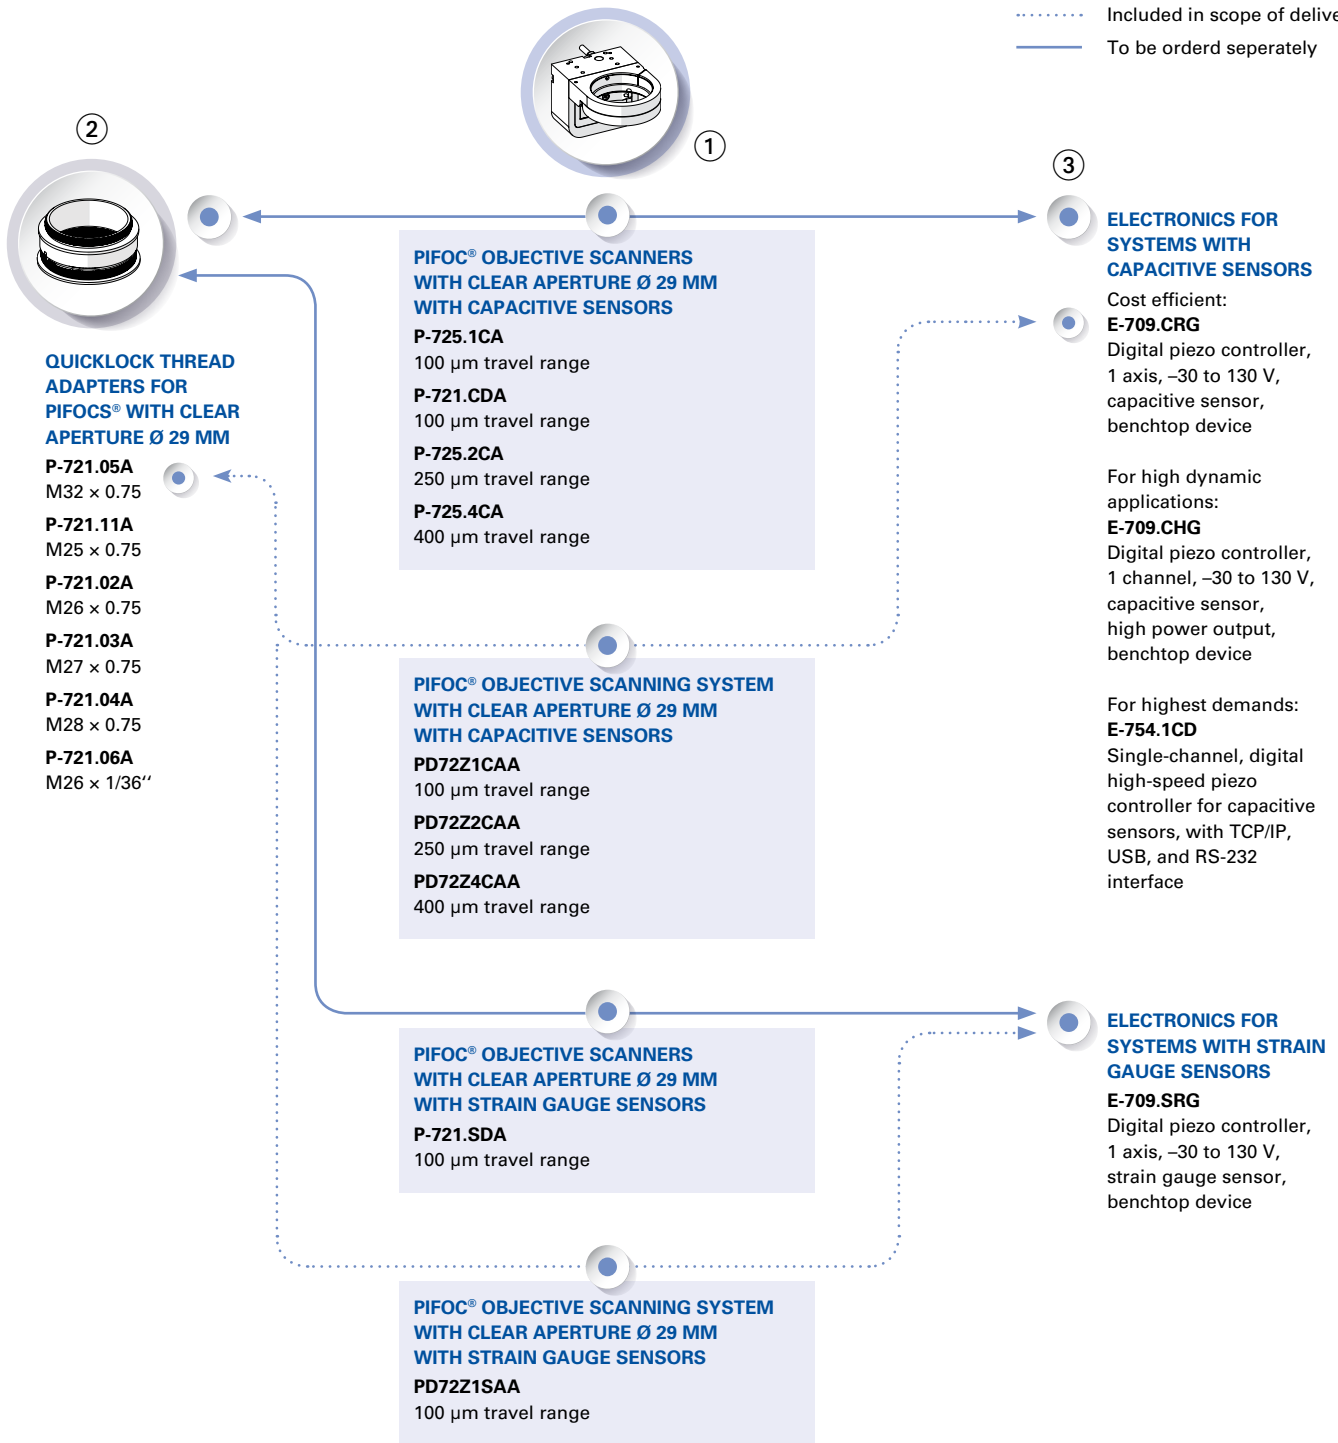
Included in scope of delive

To be orderd seperately

①

②

③

PIFOC® OBJECTIVE SCANNERS WITH CLEAR APERTURE Ø 29 MM WITH CAPACITIVE SENSORS

P-725.1CA
100 µm travel range

P-721.CDA
100 µm travel range

P-725.2CA
250 µm travel range

P-725.4CA
400 µm travel range

QUICKLOCK THREAD ADAPTERS FOR PIFOCS® WITH CLEAR APERTURE Ø 29 MM

P-721.05A
M32 × 0.75

P-721.11A
M25 × 0.75

P-721.02A
M26 × 0.75

P-721.03A
M27 × 0.75

P-721.04A
M28 × 0.75

P-721.06A
M26 × 1/36‘‘

ELECTRONICS FOR SYSTEMS WITH CAPACITIVE SENSORS

Cost efficient:
E-709.CRG
Digital piezo controller, 1 axis, –30 to 130 V, capacitive sensor, benchtop device

For high dynamic applications:
E-709.CHG
Digital piezo controller, 1 channel, –30 to 130 V, capacitive sensor, high power output, benchtop device

For highest demands:
E-754.1CD
Single-channel, digital high-speed piezo controller for capacitive sensors, with TCP/IP, USB, and RS-232 interface

PIFOC® OBJECTIVE SCANNING SYSTEM WITH CLEAR APERTURE Ø 29 MM WITH CAPACITIVE SENSORS

PD72Z1CAA
100 µm travel range

PD72Z2CAA
250 µm travel range

PD72Z4CAA
400 µm travel range

PIFOC® OBJECTIVE SCANNERS WITH CLEAR APERTURE Ø 29 MM WITH STRAIN GAUGE SENSORS

P-721.SDA
100 µm travel range

ELECTRONICS FOR SYSTEMS WITH STRAIN GAUGE SENSORS

E-709.SRG
Digital piezo controller, 1 axis, –30 to 130 V, strain gauge sensor, benchtop device

PIFOC® OBJECTIVE SCANNING SYSTEM WITH CLEAR APERTURE Ø 29 MM WITH STRAIN GAUGE SENSORS

PD72Z1SAA
100 µm travel range